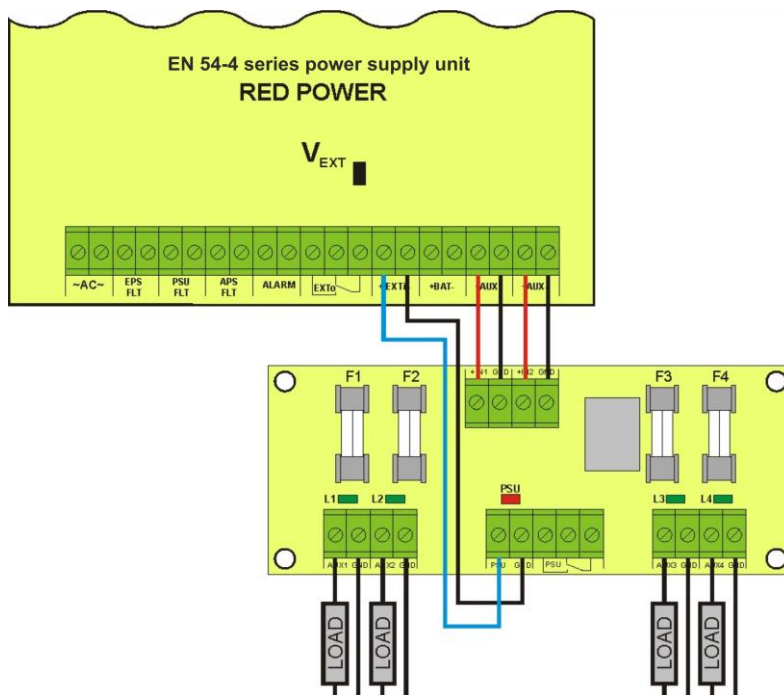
EN 54-4 series power supply unit
RED POWER

$V_{EXT}$

~AC~ EPS FLT PSU FLT APS FLT ALARM EXTo +EXTi +BAT- AUX AUX

+IN1 GND +IN2 GND

F1 F2 F3 F4

L1 L2 PSU L3 L4

AUX1 GND AUX2 GND PSU GND PSU AUX3 GND AUX4 GND

LOAD LOAD LOAD LOAD